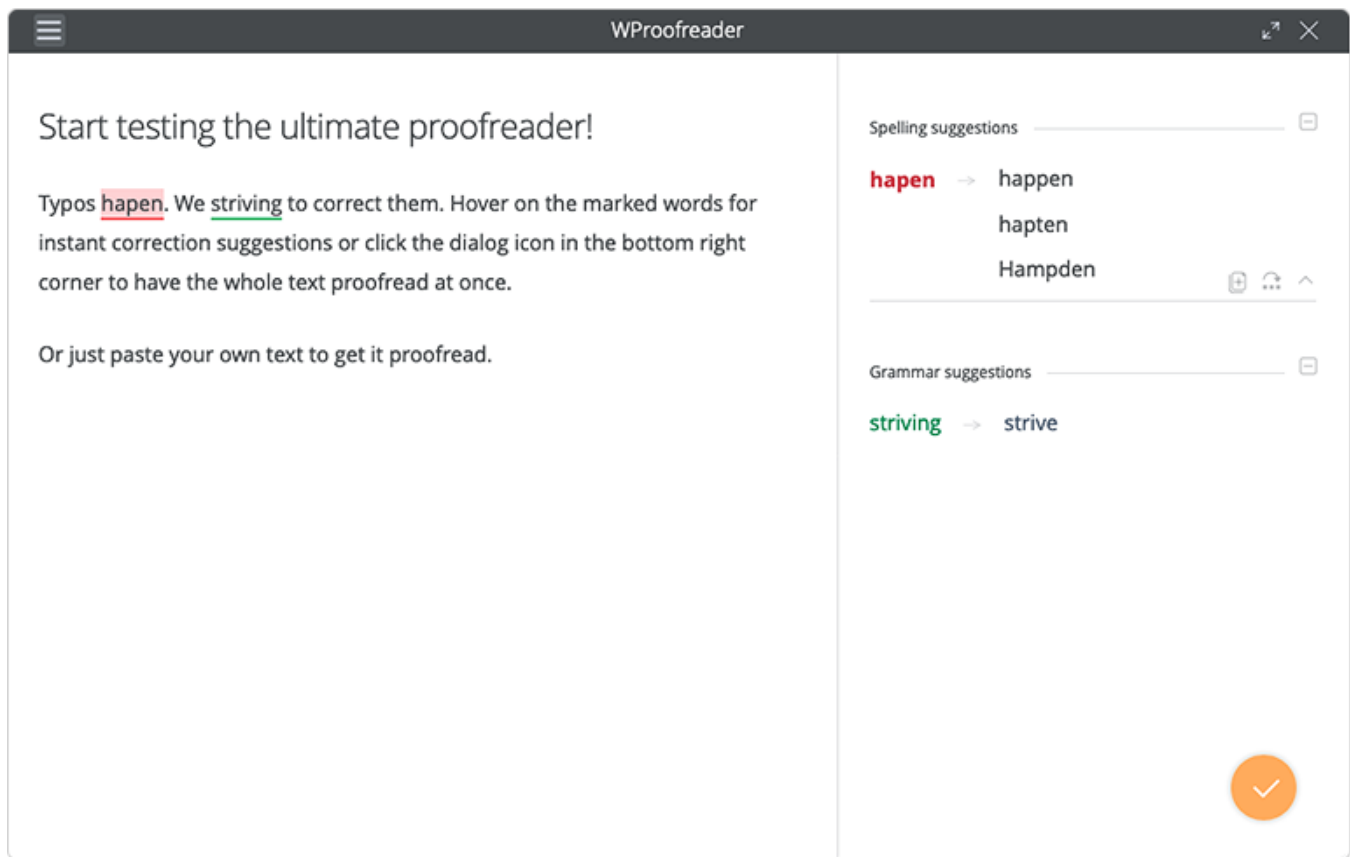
WProofreader

Start testing the ultimate proofreader!

Typos hapen. We striving to correct them. Hover on the marked words for instant correction suggestions or click the dialog icon in the bottom right corner to have the whole text proofread at once.

Or just paste your own text to get it proofread.

Spelling suggestions

hapen → happen
hapten
Hampden

Grammar suggestions

striving → strive